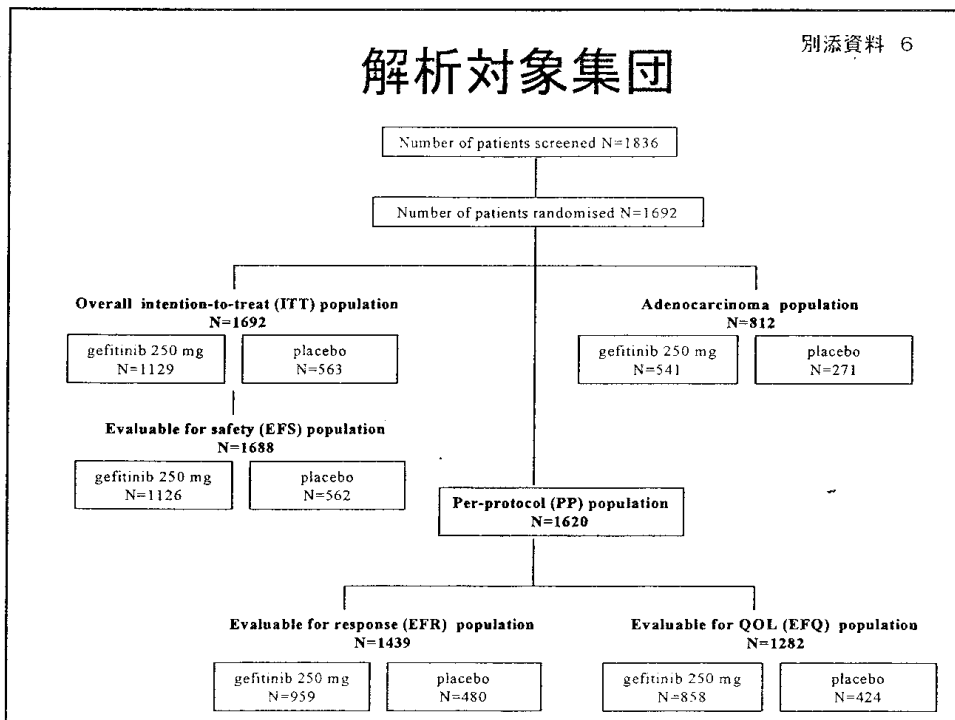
別添資料 6

解析対象集団

Number of patients screened N=1836

Number of patients randomised N=1692

Overall intention-to-treat (ITT) population
N=1692

gefitinib 250 mg
N=1129

placebo
N=563

Evaluable for safety (EFS) population
N=1688

gefitinib 250 mg
N=1126

placebo
N=562

Adenocarcinoma population
N=812

gefitinib 250 mg
N=541

placebo
N=271

Per-protocol (PP) population
N=1620

Evaluable for response (EFR) population
N=1439

gefitinib 250 mg
N=959

placebo
N=480

Evaluable for QOL (EFQ) population
N=1282

gefitinib 250 mg
N=858

placebo
N=424